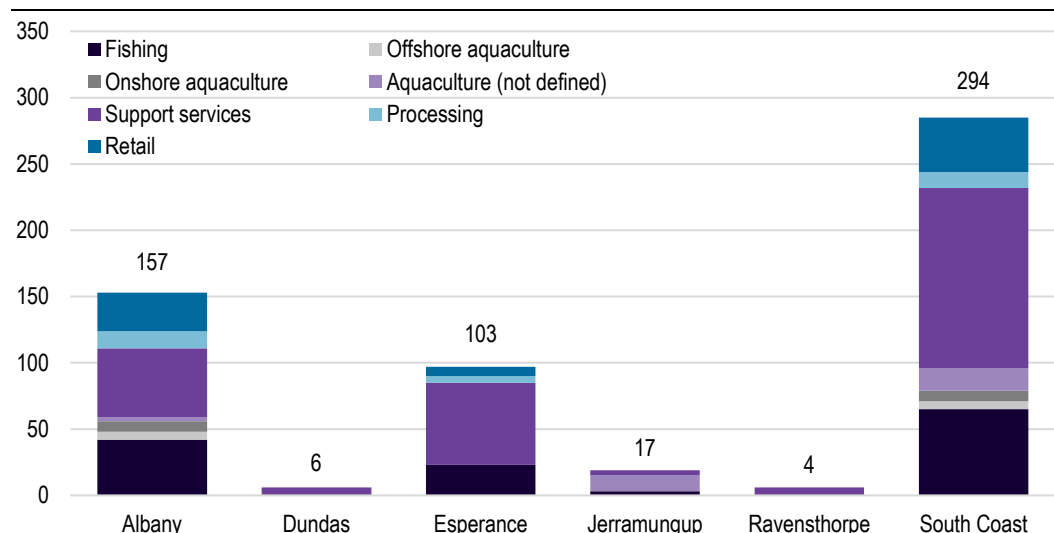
350
300
250
200
150
100
50
0

Fishing
Offshore aquaculture
Onshore aquaculture
Aquaculture (not defined)
Support services
Processing
Retail

157
6
103
17
4
294

Albany
Dundas
Esperance
Jerramungup
Ravensthorpe
South Coast